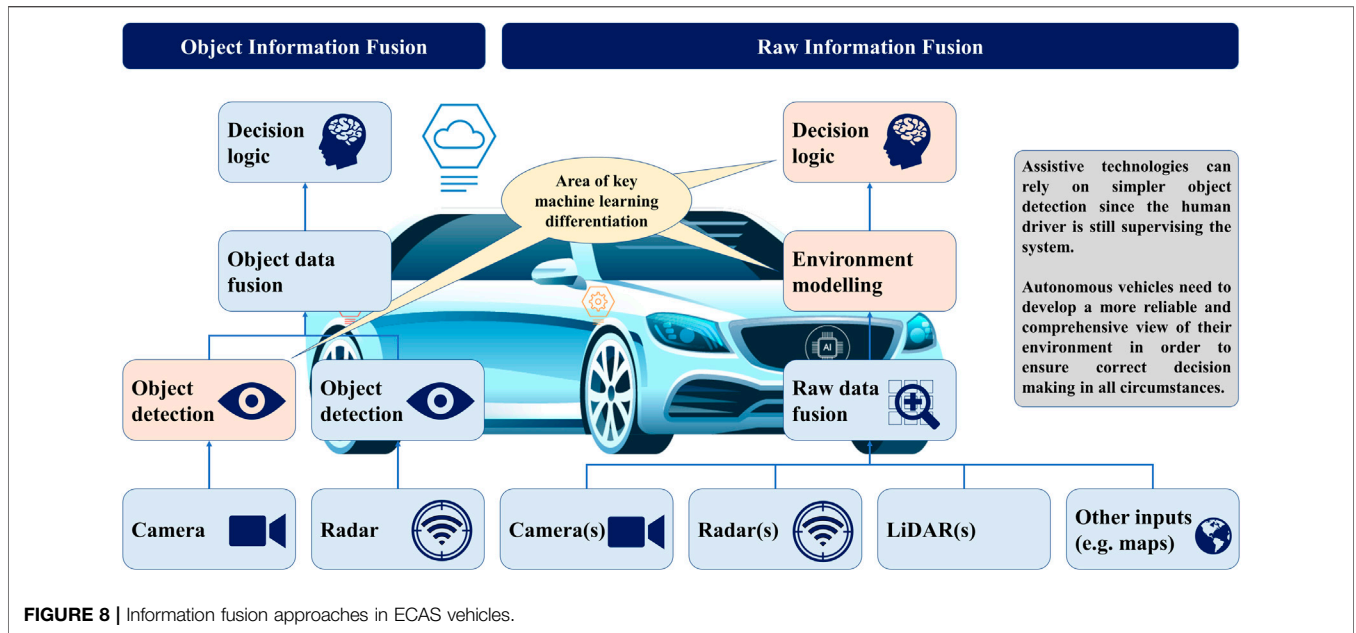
Object Information Fusion

Raw Information Fusion

Decision logic

Area of key machine learning differentiation

Decision logic

Assistive technologies can rely on simpler object detection since the human driver is still supervising the system.

Autonomous vehicles need to develop a more reliable and comprehensive view of their environment in order to ensure correct decision making in all circumstances.

Object data fusion

Environment modelling

AI

Object detection

Object detection

Raw data fusion

Camera

Radar

Camera(s)

Radar(s)

LiDAR(s)

Other inputs (e.g. maps)

FIGURE 8 | Information fusion approaches in ECAS vehicles.